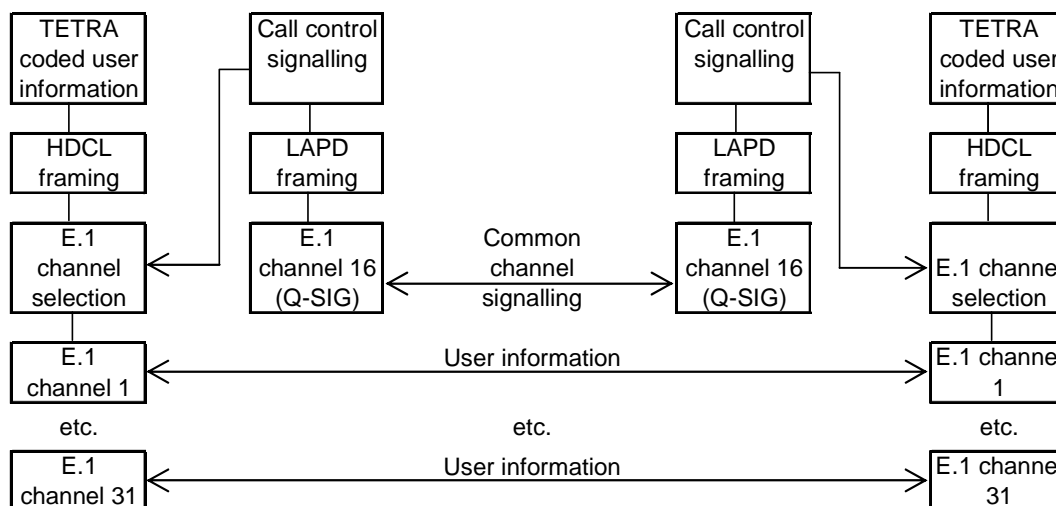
TETRA coded user information

Call control signalling

Call control signalling

TETRA coded user information

HDCL framing

LAPD framing

LAPD framing

HDCL framing

E.1 channel selection

E.1 channel 16 (Q-SIG)

Common channel signalling

E.1 channel 16 (Q-SIG)

E.1 channe selection

E.1 channel 1

User information

E.1 channe 1

etc.

etc.

etc.

E.1 channel 31

User information

E.1 channe 31